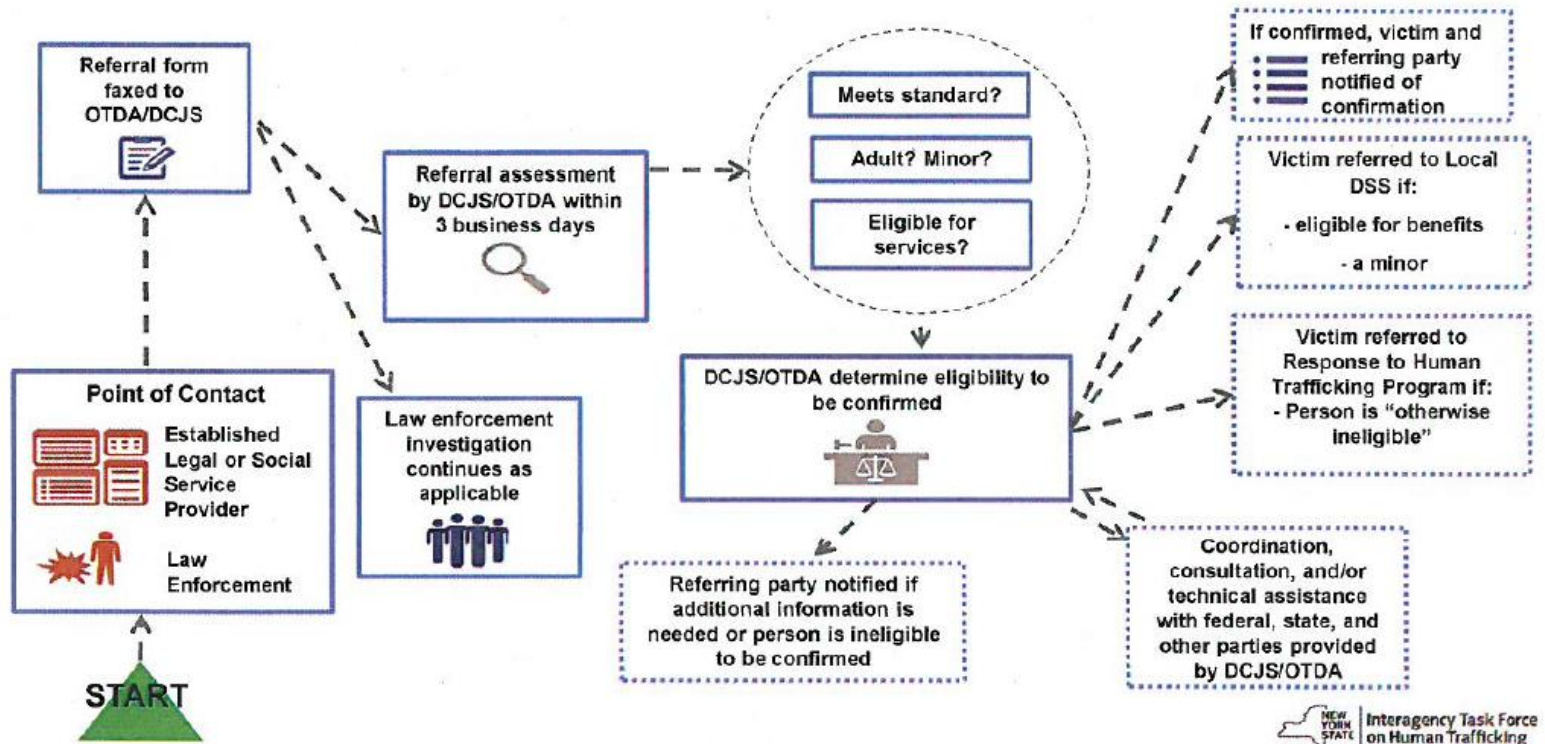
Referral form faxed to OTDA/DCJS

Referral assessment by DCJS/OTDA within 3 business days

Meets standard?

Adult? Minor?

Eligible for services?

If confirmed, victim and referring party notified of confirmation

Victim referred to Local DSS if:

- eligible for benefits

- a minor

Victim referred to Response to Human Trafficking Program if:
- Person is "otherwise ineligible"

Point of Contact

Established Legal or Social Service Provider

Law Enforcement

Law enforcement investigation continues as applicable

DCJS/OTDA determine eligibility to be confirmed

Referring party notified if additional information is needed or person is ineligible to be confirmed

Coordination, consultation, and/or technical assistance with federal, state, and other parties provided by DCJS/OTDA

START

NEW YORK STATE | Interagency Task Force on Human Trafficking